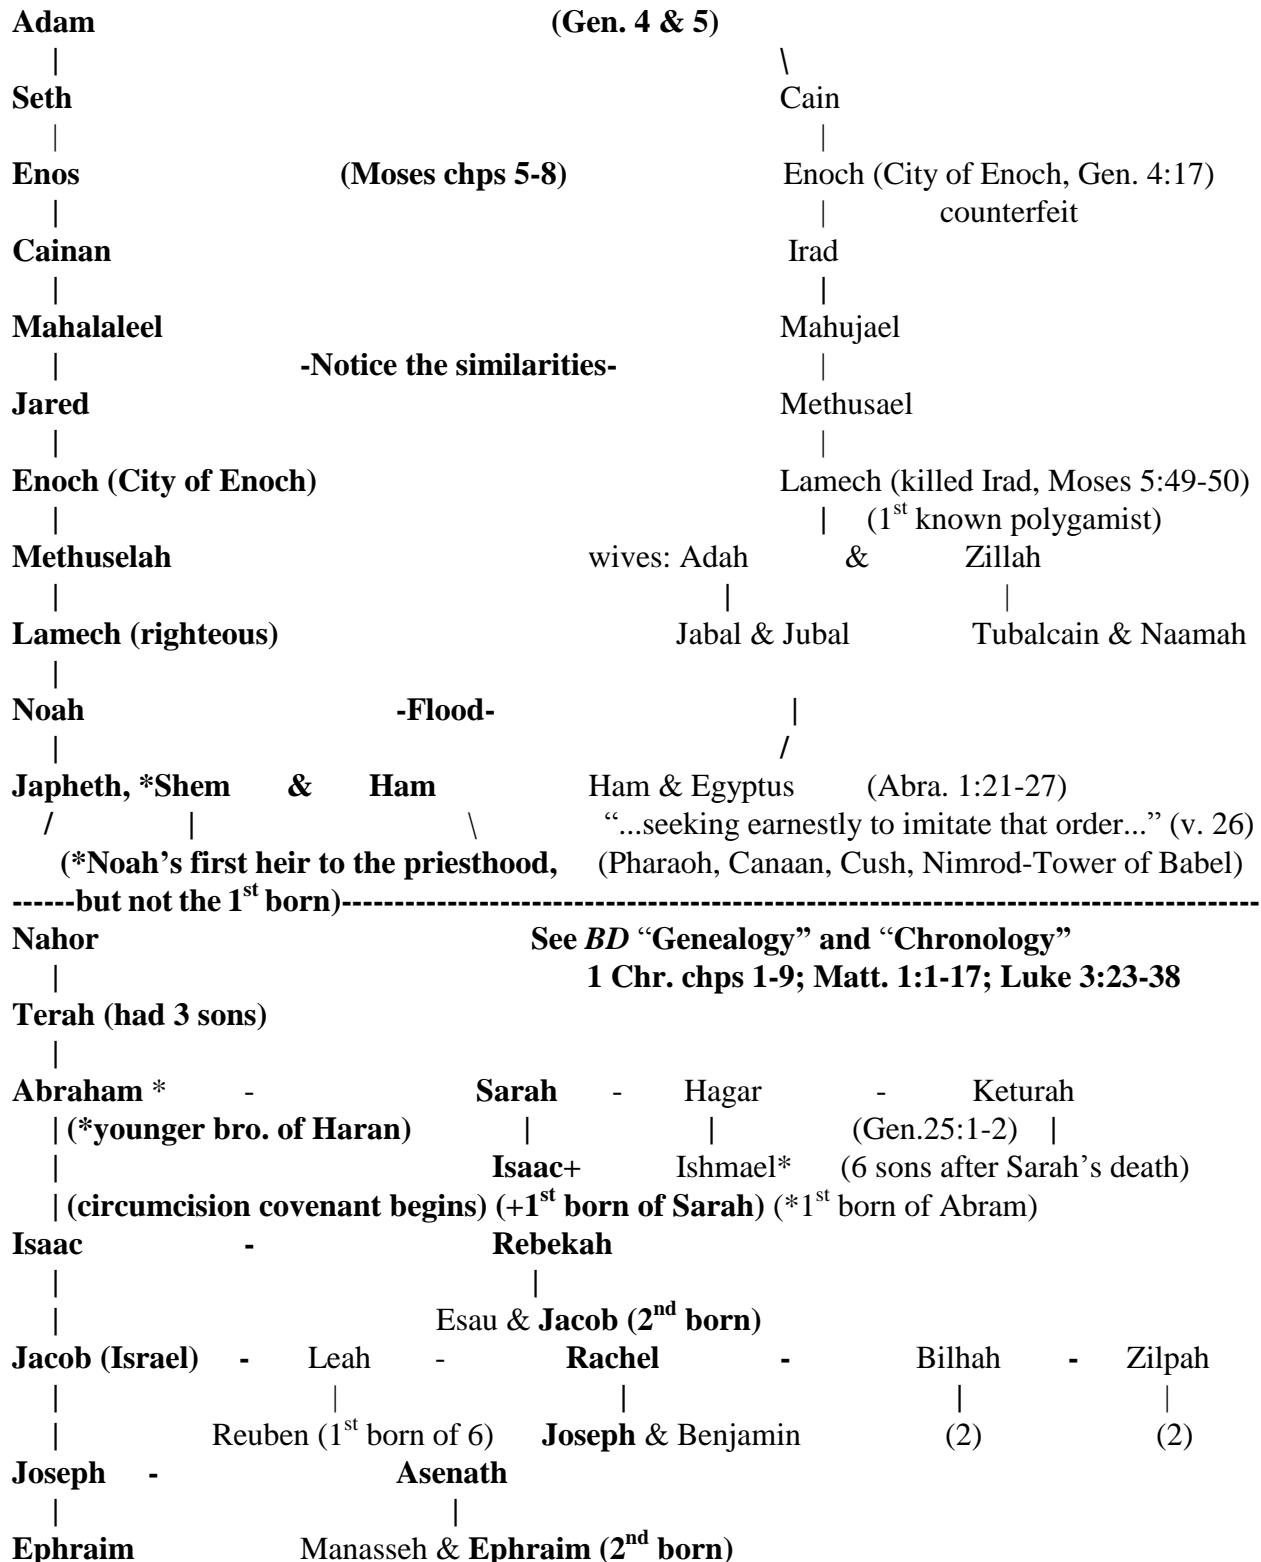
Adam (Gen. 4 & 5)
| \
Seth Cain
| |
Enos (Moses chps 5-8) Enoch (City of Enoch, Gen. 4:17)
| | counterfeit
Cainan Irad
| |
Mahalaleel Mahujael
| -Notice the similarities- |
Jared Methusael
| |
Enoch (City of Enoch) Lamech (killed Irad, Moses 5:49-50)
| | ($1^{st}$ known polygamist)
Methuselah wives: Adah & Zillah
| | |
Lamech (righteous) Jabal & Jubal Tubalcain & Naamah
|
Noah -Flood- |
| /
Japheth, *Shem & Ham Ham & Egyptus (Abra. 1:21-27)
/ | \ "...seeking earnestly to imitate that order..." (v. 26)
(*Noah's first heir to the priesthood, (Pharaoh, Canaan, Cush, Nimrod-Tower of Babel)
------but not the $1^{st}$ born)--------------------------------------------------------------------------------
Nahor See BD "Genealogy" and "Chronology"
| 1 Chr. chps 1-9; Matt. 1:1-17; Luke 3:23-38
Terah (had 3 sons)
|
Abraham * - Sarah - Hagar - Keturah
| (*younger bro. of Haran) | | (Gen.25:1-2) |
| Isaac+ Ishmael* (6 sons after Sarah's death)
| (circumcision covenant begins) (+$1^{st}$ born of Sarah) (*$1^{st}$ born of Abram)
Isaac - Rebekah
| |
| Esau & Jacob ($2^{nd}$ born)
Jacob (Israel) - Leah - Rachel - Bilhah - Zilpah
| | | | |
| Reuben ($1^{st}$ born of 6) Joseph & Benjamin (2) (2)
Joseph - Asenath
| |
Ephraim Manasseh & Ephraim ($2^{nd}$ born)